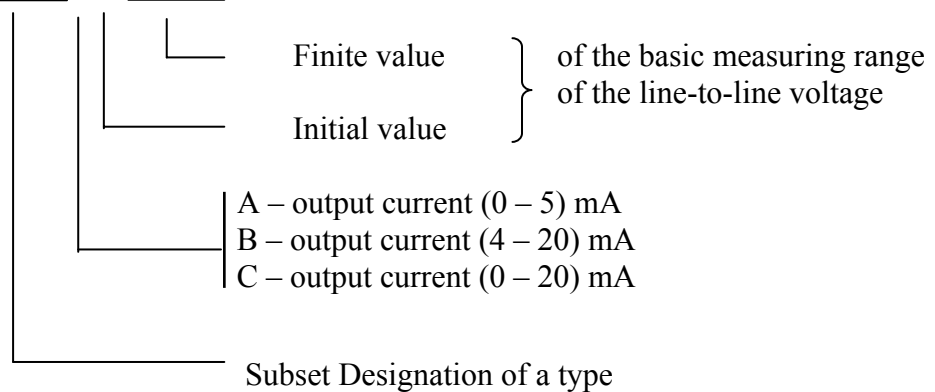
Finite value

Initial value

of the basic measuring range of the line-to-line voltage

A – output current (0 – 5) mA
B – output current (4 – 20) mA
C – output current (0 – 20) mA

Subset Designation of a type